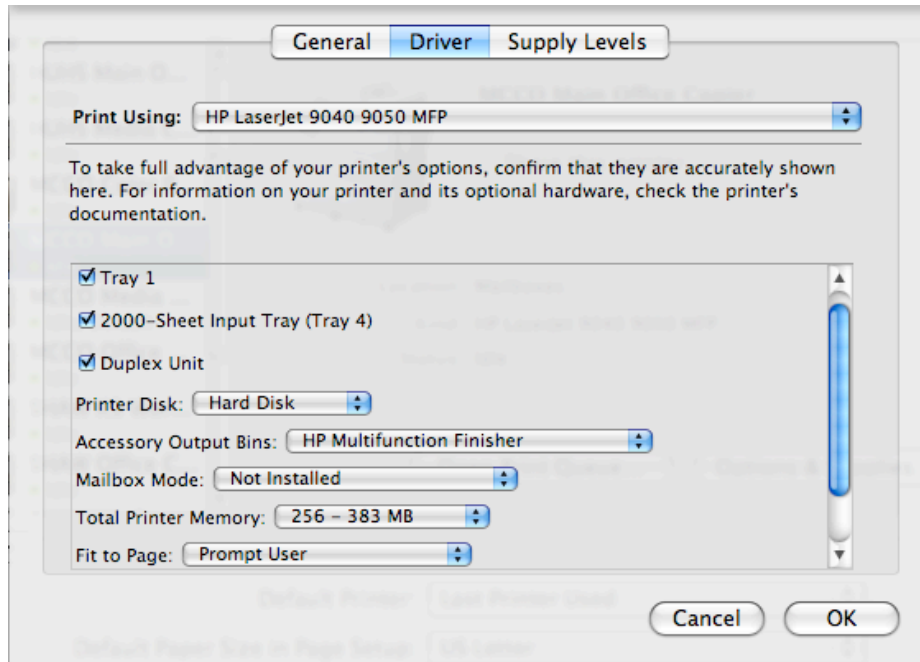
General | Driver | Supply Levels

Print Using: HP LaserJet 9040 9050 MFP

To take full advantage of your printer's options, confirm that they are accurately shown here. For information on your printer and its optional hardware, check the printer's documentation.

☑ Tray 1
☑ 2000-Sheet Input Tray (Tray 4)
☑ Duplex Unit
Printer Disk: Hard Disk
Accessory Output Bins: HP Multifunction Finisher
Mailbox Mode: Not Installed
Total Printer Memory: 256 - 383 MB
Fit to Page: Prompt User

Cancel
OK